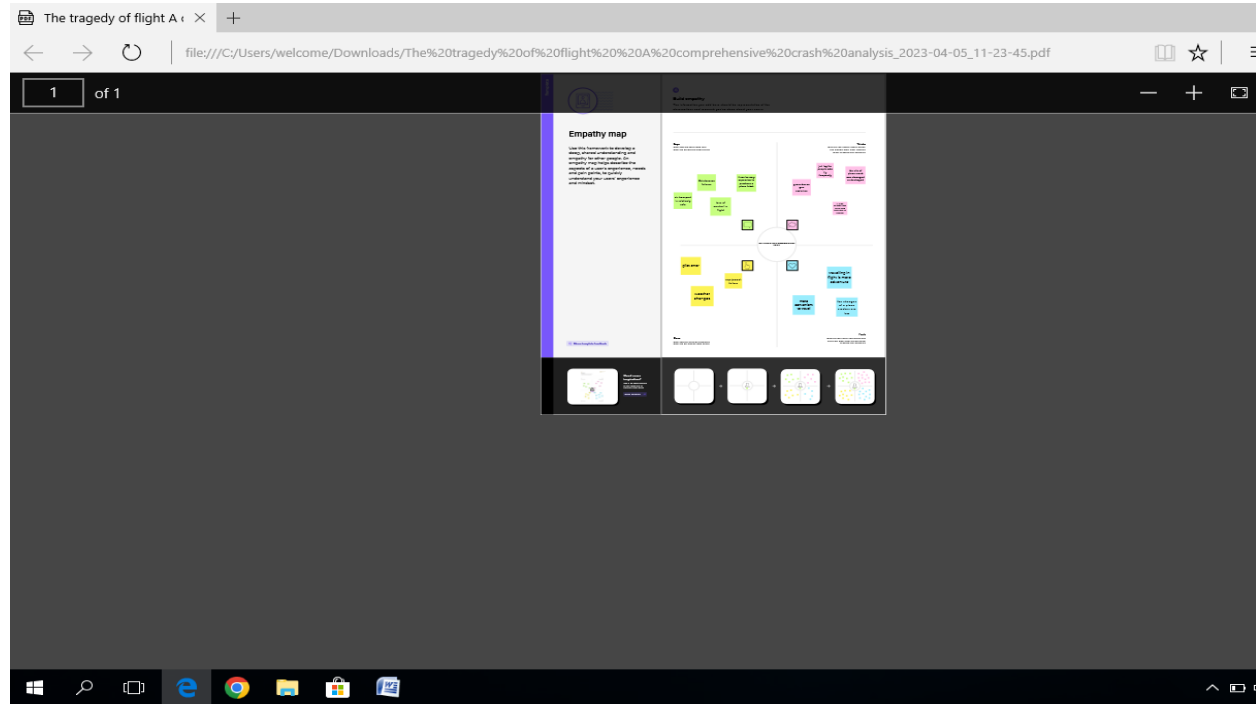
The tragedy of flight A

file:///C:/Users/welcome/Downloads/The%20tragedy%20of%20flight%20A%20comprehensive%20crash%20analysis_2023-04-05_11-23-45.pdf

1 of 1

Empathy map

Use this framework to develop a deep, shared understanding and empathy for other people. An empathy map helps describe the aspects of a user's experience, needs and pain points, to quickly understand your users' experience and mindset.

Build empathy

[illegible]

pilot error

weather changes

travelling in flight is more adventure

more sensation to travel